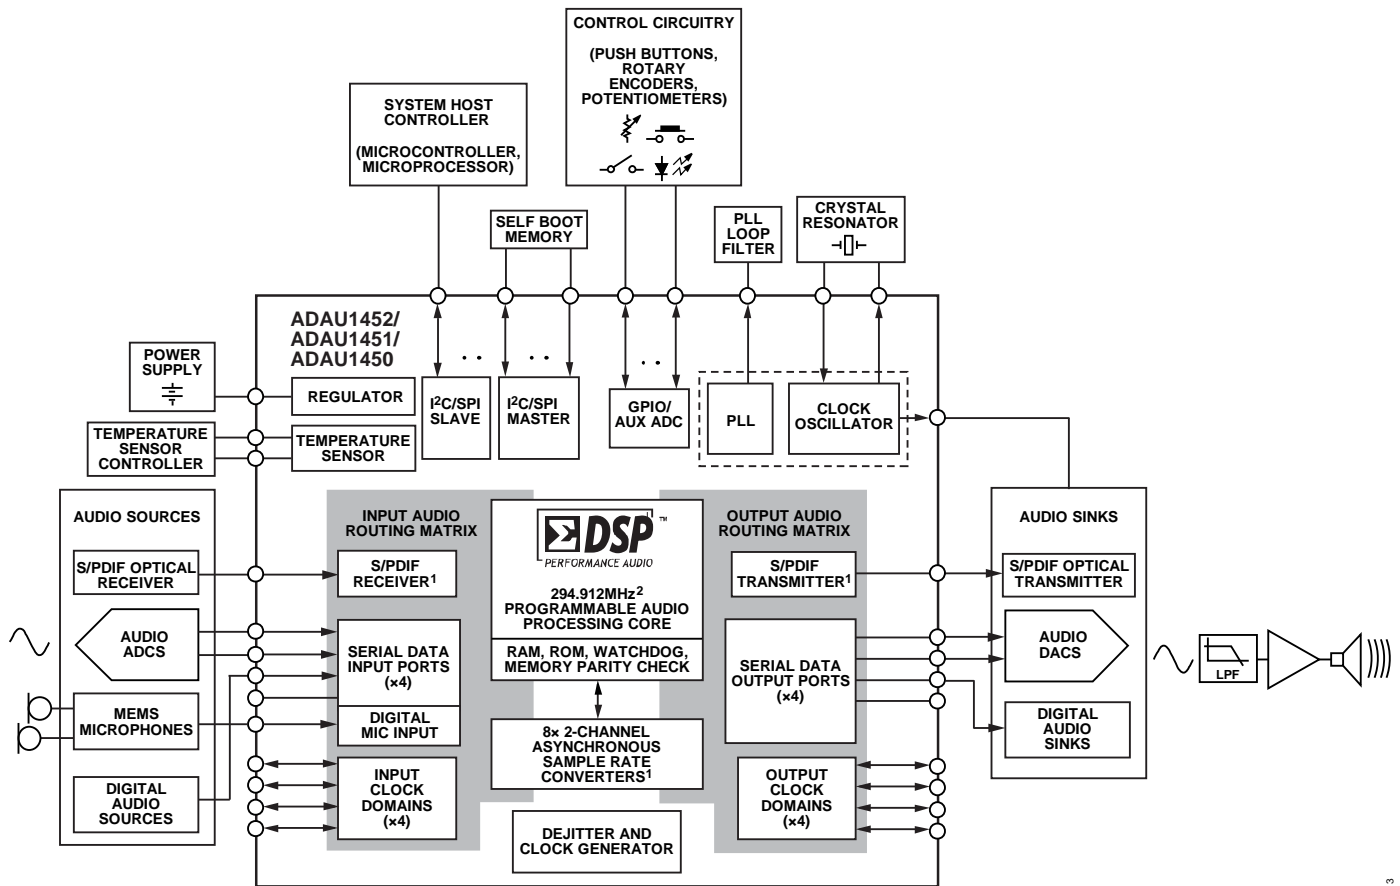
CONTROL CIRCUITRY

(PUSH BUTTONS, ROTARY ENCODERS, POTENTIOMETERS)

SYSTEM HOST CONTROLLER

(MICROCONTROLLER, MICROPROCESSOR)

SELF BOOT MEMORY

PLL LOOP FILTER

CRYSTAL RESONATOR

ADAU1452/
ADAU1451/
ADAU1450

POWER SUPPLY

REGULATOR

$I^2C$/SPI SLAVE

$I^2C$/SPI MASTER

GPIO/ AUX ADC

PLL

CLOCK OSCILLATOR

TEMPERATURE SENSOR CONTROLLER

TEMPERATURE SENSOR

AUDIO SOURCES

INPUT AUDIO ROUTING MATRIX

DSP™
PERFORMANCE AUDIO

OUTPUT AUDIO ROUTING MATRIX

AUDIO SINKS

S/PDIF OPTICAL RECEIVER

S/PDIF RECEIVER$^1$

294.912MHz$^2$ PROGRAMMABLE AUDIO PROCESSING CORE

S/PDIF TRANSMITTER$^1$

S/PDIF OPTICAL TRANSMITTER

AUDIO ADCS

SERIAL DATA INPUT PORTS (×4)

RAM, ROM, WATCHDOG, MEMORY PARITY CHECK

SERIAL DATA OUTPUT PORTS (×4)

AUDIO DACS

LPF

MEMS MICROPHONES

DIGITAL MIC INPUT

DIGITAL AUDIO SINKS

8× 2-CHANNEL ASYNCHRONOUS SAMPLE RATE CONVERTERS$^1$

DIGITAL AUDIO SOURCES

INPUT CLOCK DOMAINS (×4)

OUTPUT CLOCK DOMAINS (×4)

DEJITTER AND CLOCK GENERATOR

3